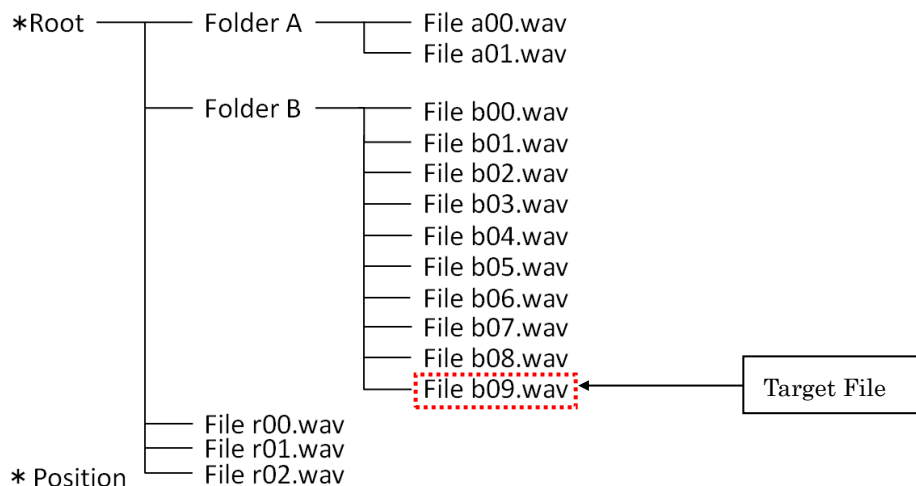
∗Root

Folder A

File a00.wav

File a01.wav

Folder B

File b00.wav

File b01.wav

File b02.wav

File b03.wav

File b04.wav

File b05.wav

File b06.wav

File b07.wav

File b08.wav

File b09.wav

Target File

File r00.wav

File r01.wav

File r02.wav

∗ Position